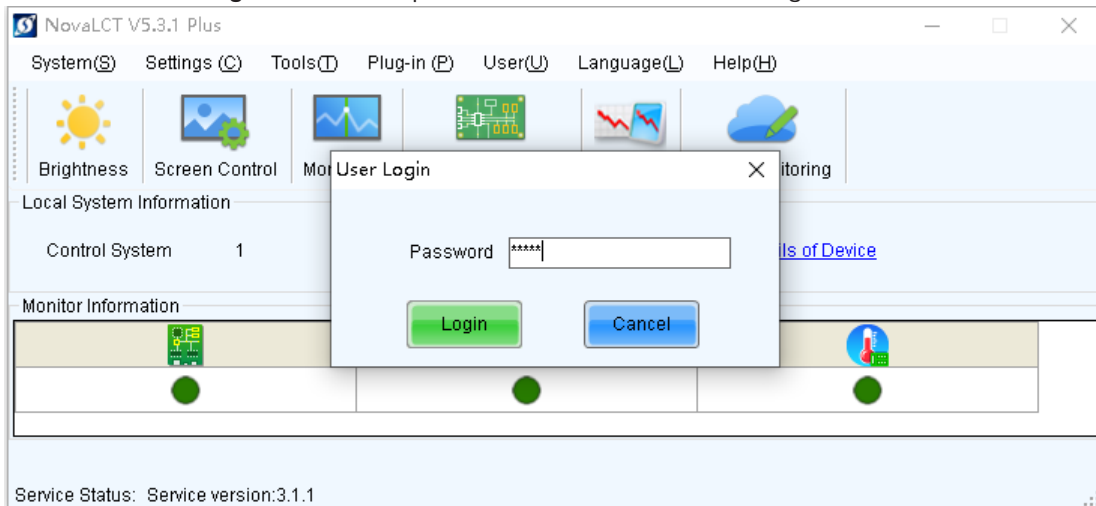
NovaLCT V5.3.1 Plus

System(S) Settings (C) Tools(T) Plug-in (P) User(U) Language(L) Help(H)

Brightness Screen Control Mo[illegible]

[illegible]itoring

Local System Information

Control System 1

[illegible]ils of Device

Monitor Information

User Login

Password *****

Login Cancel

Service Status: Service version:3.1.1